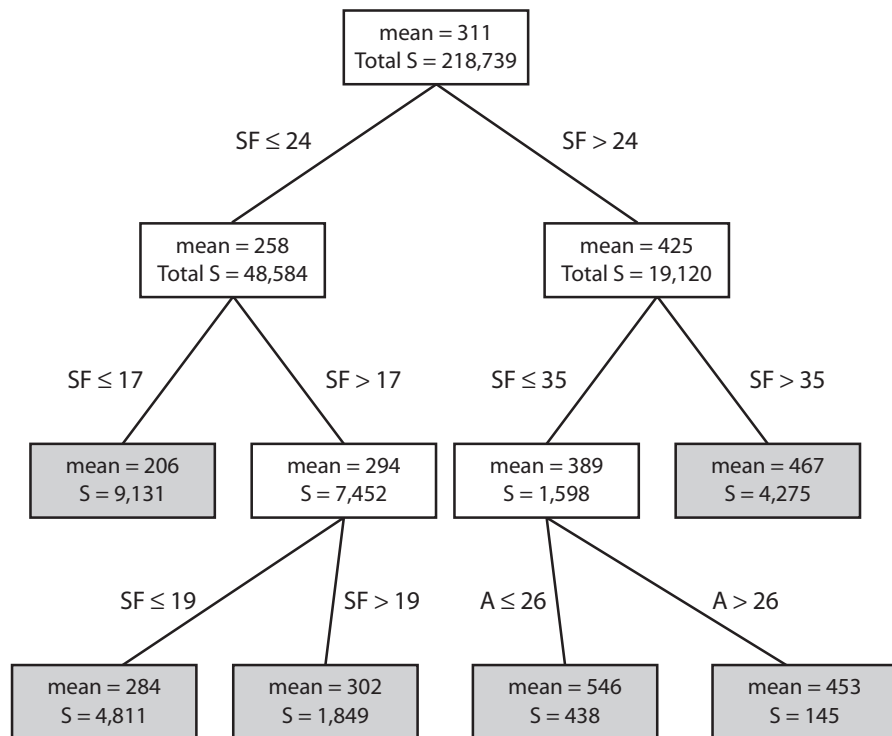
mean = 311
Total S = 218,739

SF $\leq$ 24

SF > 24

mean = 258
Total S = 48,584

mean = 425
Total S = 19,120

SF $\leq$ 17

SF > 17

SF $\leq$ 35

SF > 35

mean = 206
S = 9,131

mean = 294
S = 7,452

mean = 389
S = 1,598

mean = 467
S = 4,275

SF $\leq$ 19

SF > 19

A $\leq$ 26

A > 26

mean = 284
S = 4,811

mean = 302
S = 1,849

mean = 546
S = 438

mean = 453
S = 145